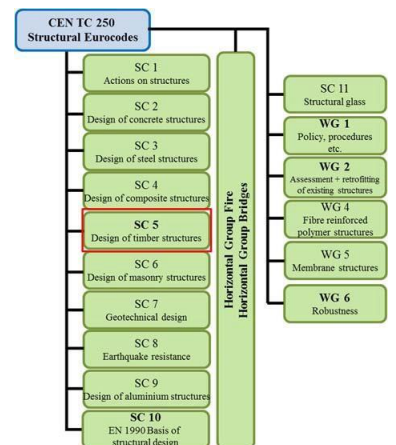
CEN TC 250
Structural Eurocodes

SC 1
Actions on structures

SC 2
Design of concrete structures

SC 3
Design of steel structures

SC 4
Design of composite structures

SC 5
Design of timber structures

SC 6
Design of masonry structures

SC 7
Geotechnical design

SC 8
Earthquake resistance

SC 9
Design of aluminium structures

SC 10
EN 1990 Basis of structural design

Horizontal Group Fire
Horizontal Group Bridges

SC 11
Structural glass

WG 1
Policy, procedures etc.

WG 2
Assessment + retrofitting of existing structures

WG 4
Fibre reinforced polymer structures

WG 5
Membrane structures

WG 6
Robustness